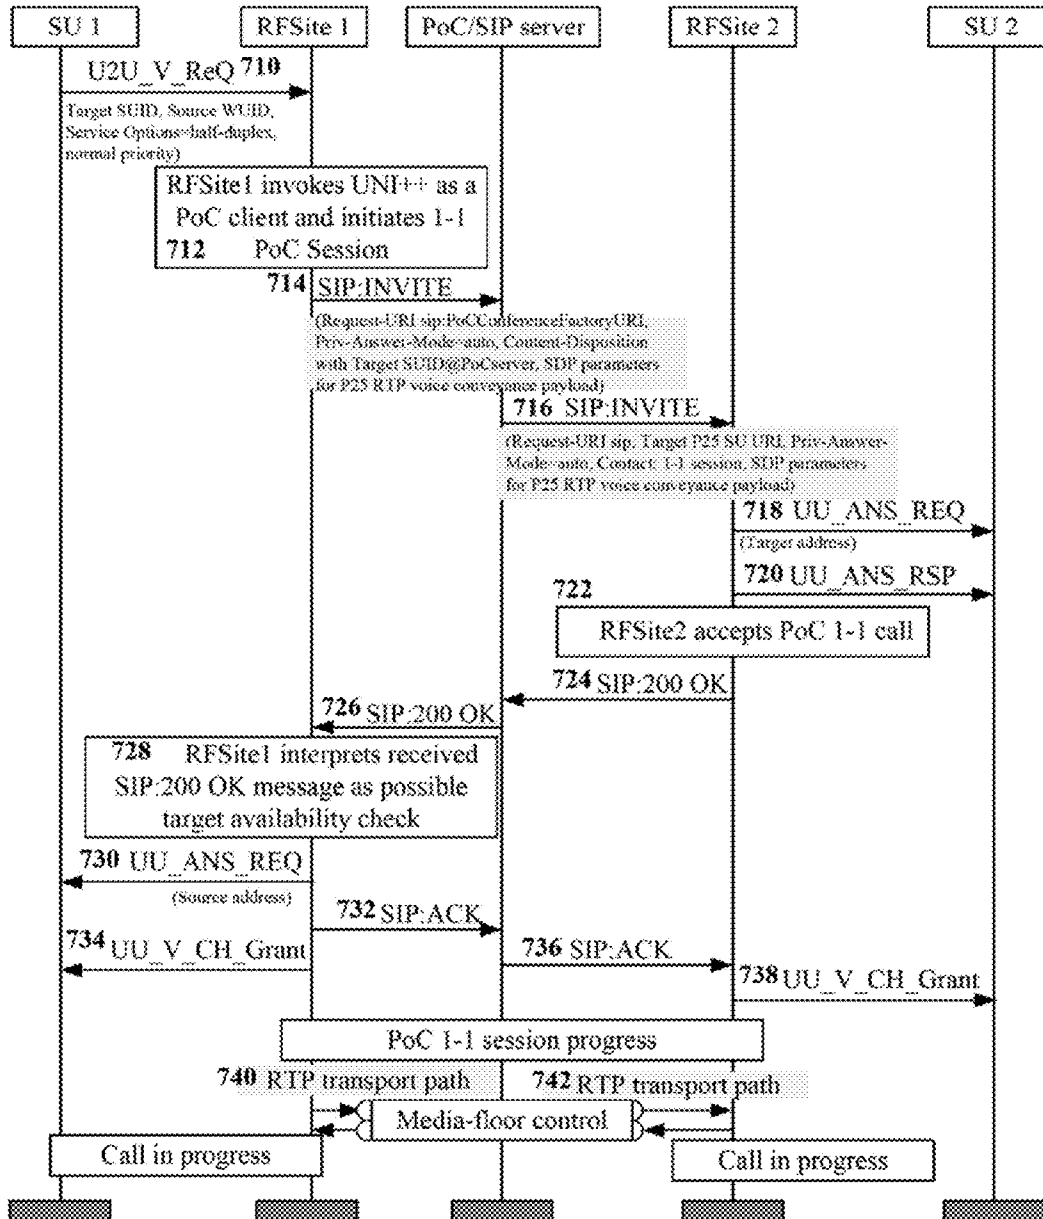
SU 1
RFSite 1
PoC/SIP server
RFSite 2
SU 2

U2U_V_ReQ 710
Target SUID, Source WUID, Service Options=half-duplex, normal priority)

RFSite1 invokes UNI++ as a PoC client and initiates 1-1
712 PoC Session

714 SIP:INVITE
(Request-URI sip:PoCConferenceFactoryURI, Priv-Answer-Mode=auto, Content-Disposition with Target SUID@PoCserver, SDP parameters for P25 RTP voice conveyance payload)

716 SIP:INVITE
(Request-URI sip: Target P25 SU URI, Priv-Answer-Mode=auto, Contact: 1-1 session, SDP parameters for P25 RTP voice conveyance payload)

718 UU_ANS_REQ
(Target address)

720 UU_ANS_RSP

722
RFSite2 accepts PoC 1-1 call

724 SIP:200 OK

726 SIP:200 OK

728 RFSite1 interprets received SIP:200 OK message as possible target availability check

730 UU_ANS_REQ
(Source address)

732 SIP:ACK

734 UU_V_CH_Grant

736 SIP:ACK

738 UU_V_CH_Grant

PoC 1-1 session progress

740 RTP transport path
742 RTP transport path

Media-floor control

Call in progress

Call in progress